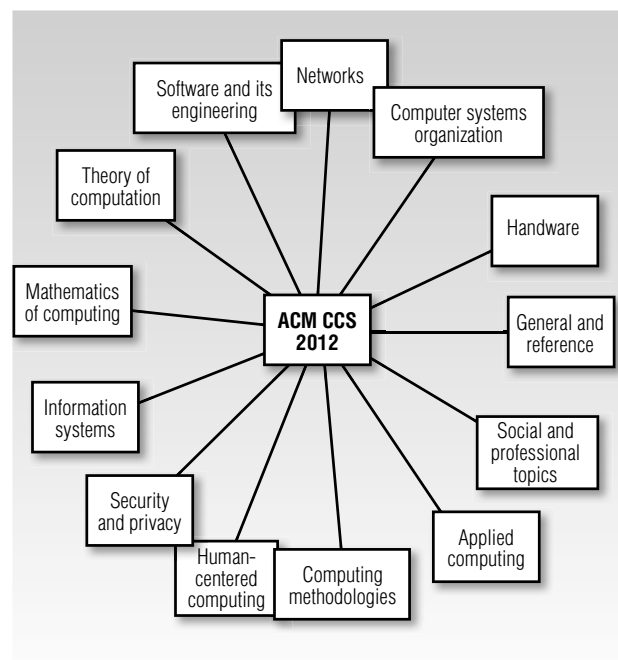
Software and its engineering

Networks

Computer systems organization

Theory of computation

Handware

Mathematics of computing

ACM CCS 2012

General and reference

Information systems

Social and professional topics

Security and privacy

Applied computing

Human-centered computing

Computing methodologies